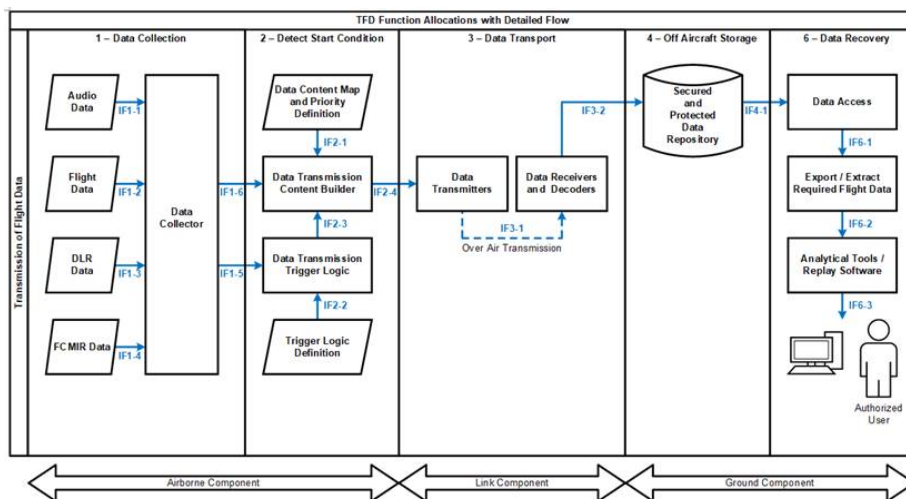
TFD Function Allocations with Detailed Flow

Transmission of Flight Data

1 – Data Collection

Audio Data

IF1-1

Flight Data

IF1-2

DLR Data

IF1-3

FCMIR Data

IF1-4

Data Collector

IF1-6

IF1-5

2 – Detect Start Condition

Data Content Map and Priority Definition

IF2-1

Data Transmission Content Builder

IF2-3

Data Transmission Trigger Logic

IF2-2

Trigger Logic Definition

IF2-4

3 – Data Transport

Data Transmitters

Data Receivers and Decoders

IF3-1

Over Air Transmission

IF3-2

4 – Off Aircraft Storage

Secured and Protected Data Repository

IF4-1

6 – Data Recovery

Data Access

IF6-1

Export / Extract Required Flight Data

IF6-2

Analytical Tools / Replay Software

IF6-3

Authorized User

Airborne Component

Link Component

Ground Component